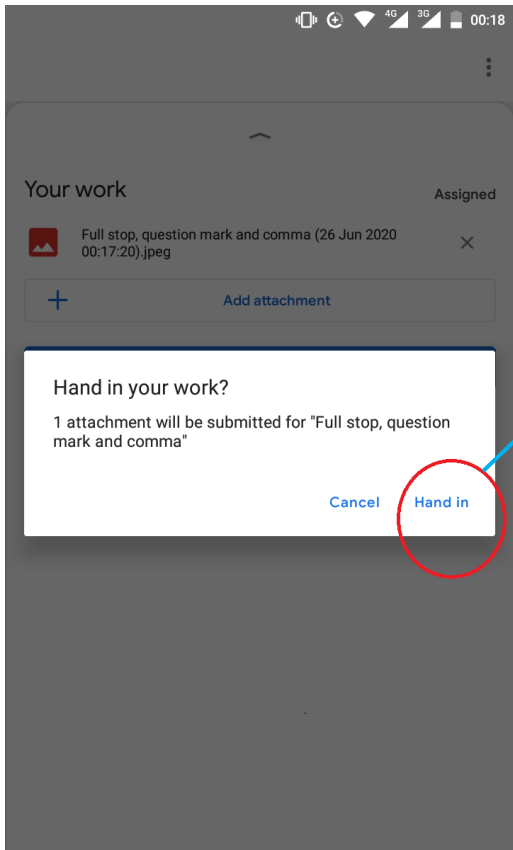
4G 3G 00:18

Your work

Assigned

Full stop, question mark and comma (26 Jun 2020 00:17:20).jpeg

Add attachment

Hand in your work?

1 attachment will be submitted for "Full stop, question mark and comma"

Cancel

Hand in